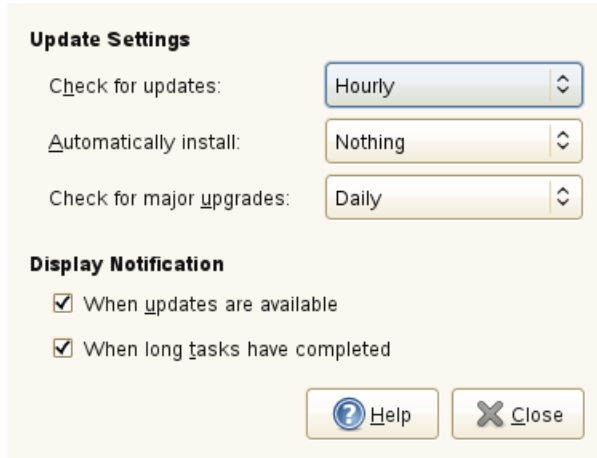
Update Settings

Check for updates: Hourly

Automatically install: Nothing

Check for major upgrades: Daily

Display Notification

☑ When updates are available

☑ When long tasks have completed

Help

Close